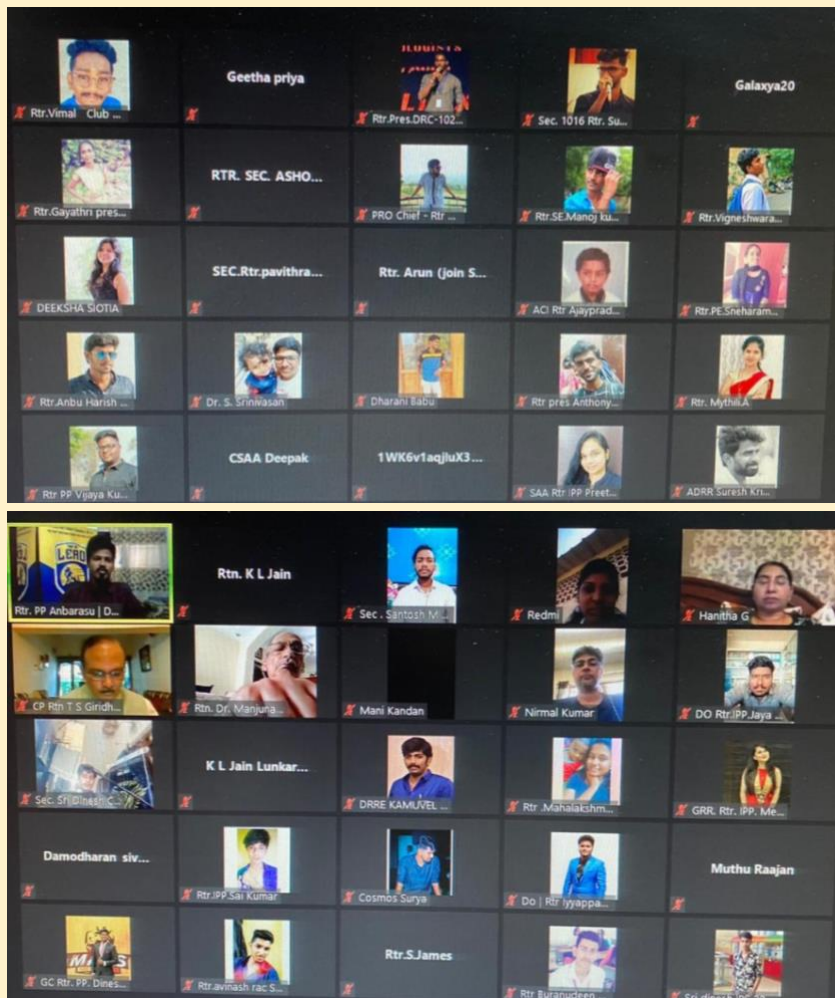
Rtr.Vimal Club ...

Geetha priya

Rtr.Pres.DRC-102...

Sec. 1016 Rtr. Su...

Galaxya20

Rtr.Gayathri pres...

RTR. SEC. ASHO...

PRO Chief - Rtr ...

Rtr.SE.Manoj ku...

Rtr.Vigneshwara...

DEEKSHA SIOTIA

SEC.Rtr.pavithra...

Rtr. Arun (join S...

ACI Rtr Ajayprad...

Rtr.PE.Sneharam...

Rtr.Anbu Harish ...

Dr. S. Srinivasan

Dharani Babu

Rtr pres Anthony...

Rtr. Mythili.A

Rtr PP Vijaya Ku...

CSAA Deepak

1WK6v1aqjluX3...

SAA Rtr IPP Preet...

ADRR Suresh Kri...

Rtr. PP Anbarasu | D...

Rtn. K L Jain

Sec . Santosh M...

Redmi

Hanitha G

CP Rtn T S Giridh...

Rtn. Dr. Manjuna...

Mani Kandan

Nirmal Kumar

DO Rtr.IPP.Jaya ...

Sec. Sri Dinesh C...

K L Jain Lunkar...

DRRE KAMUVEL ...

Rtr .Mahalakshm...

GRR. Rtr. IPP. Me...

Damodharan siv...

Rtr.IPP Sai Kumar

Cosmos Surya

Do | Rtr Iyyappa...

Muthu Raajan

GC Rtr. PP. Dines...

Rtr.avinash rac S...

Rtr.S.James

Rtr Buranudeen ...

Sri dinesh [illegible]